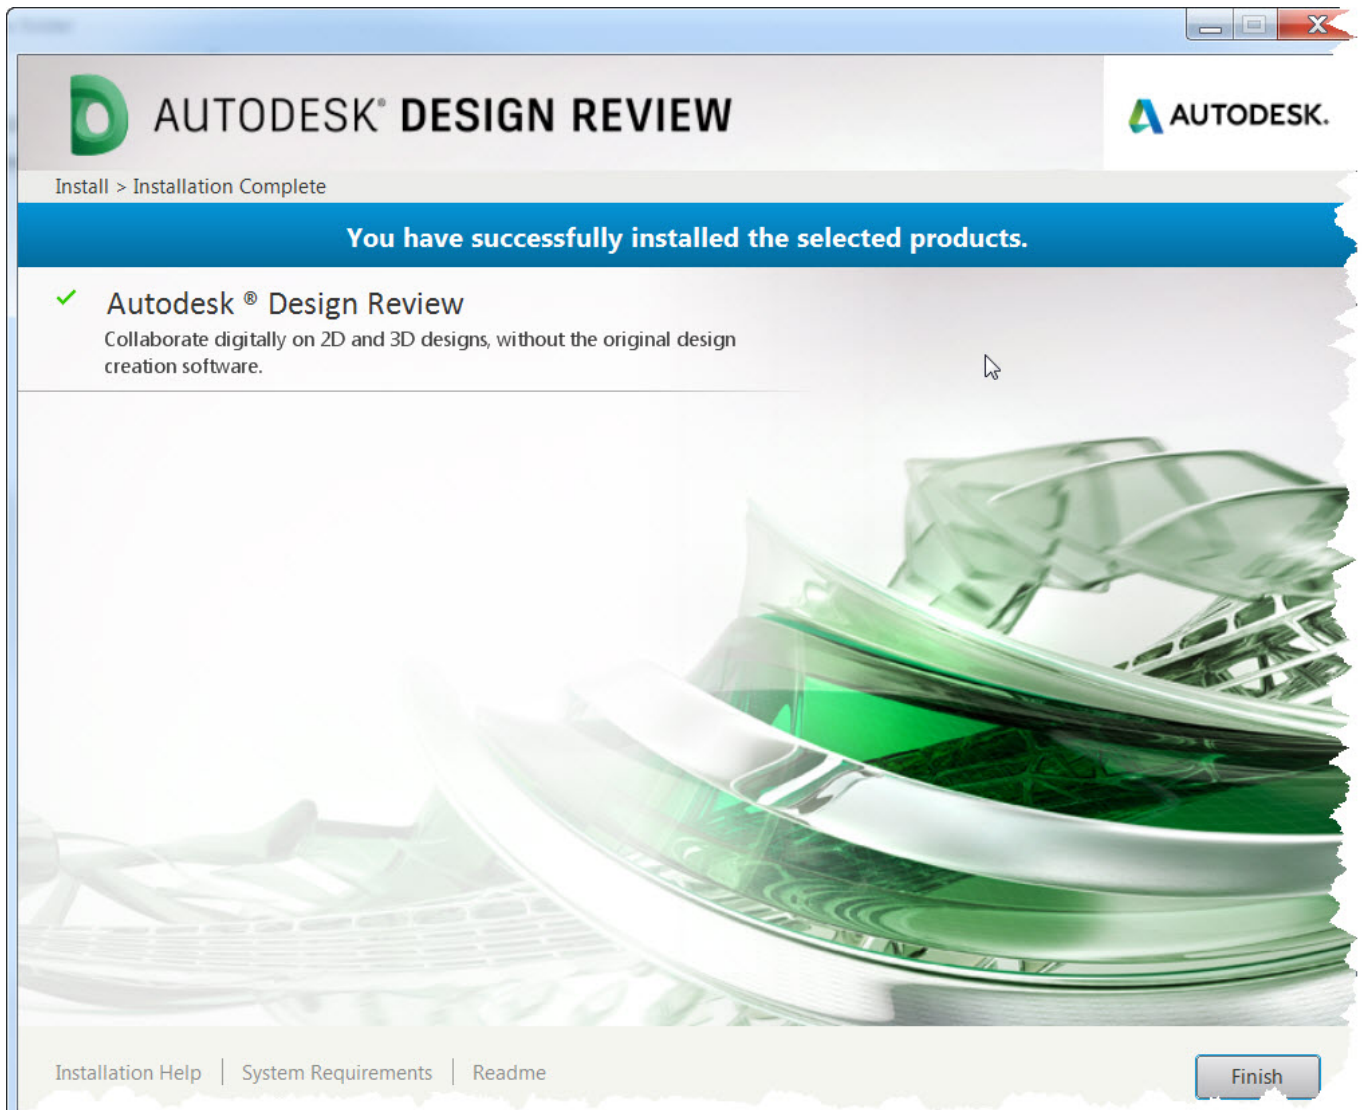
AUTODESK® DESIGN REVIEW

AUTODESK.

Install > Installation Complete

You have successfully installed the selected products.

Autodesk ® Design Review
Collaborate digitally on 2D and 3D designs, without the original design creation software.

Installation Help | System Requirements | Readme

Finish